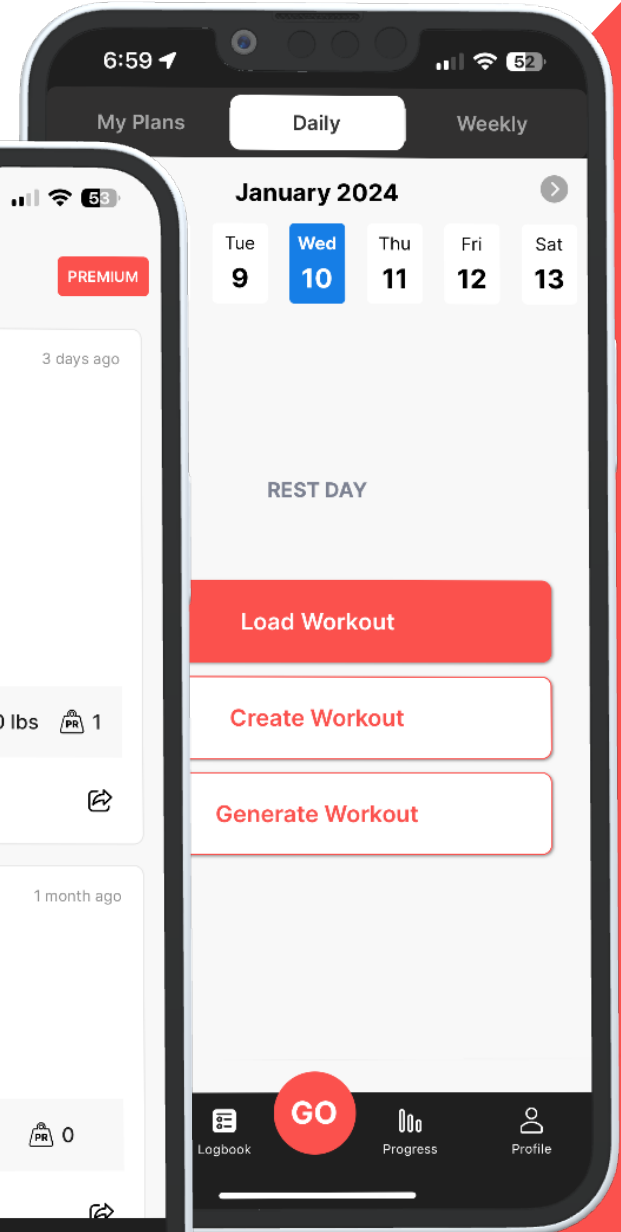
6:59

52

My Plans

Daily

Weekly

January 2024

Tue 9

Wed 10

Thu 11

Fri 12

Sat 13

REST DAY

Load Workout

Create Workout

Generate Workout

Logbook

GO

Progress

Profile

53

PREMIUM

3 days ago

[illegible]0 lbs

PR 1

1 month ago

PR 0